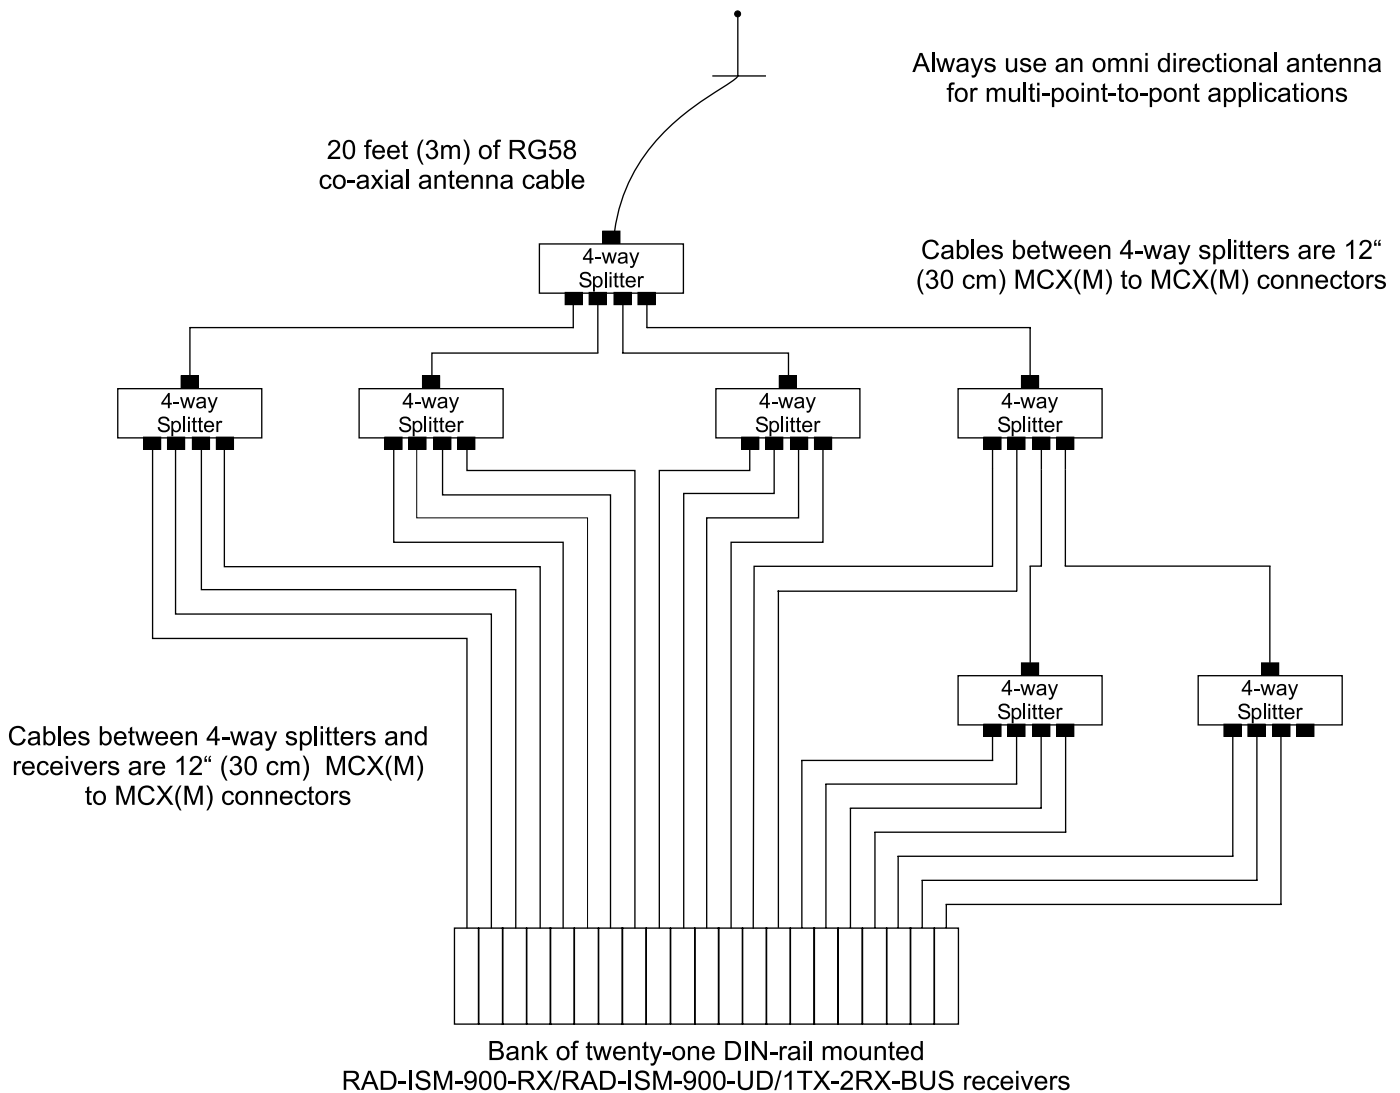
Always use an omni directional antenna for multi-point-to-pont applications

20 feet (3m) of RG58 co-axial antenna cable

4-way Splitter

Cables between 4-way splitters are 12“ (30 cm) MCX(M) to MCX(M) connectors

4-way Splitter

4-way Splitter

4-way Splitter

4-way Splitter

4-way Splitter

4-way Splitter

Cables between 4-way splitters and receivers are 12“ (30 cm) MCX(M) to MCX(M) connectors

Bank of twenty-one DIN-rail mounted RAD-ISM-900-RX/RAD-ISM-900-UD/1TX-2RX-BUS receivers